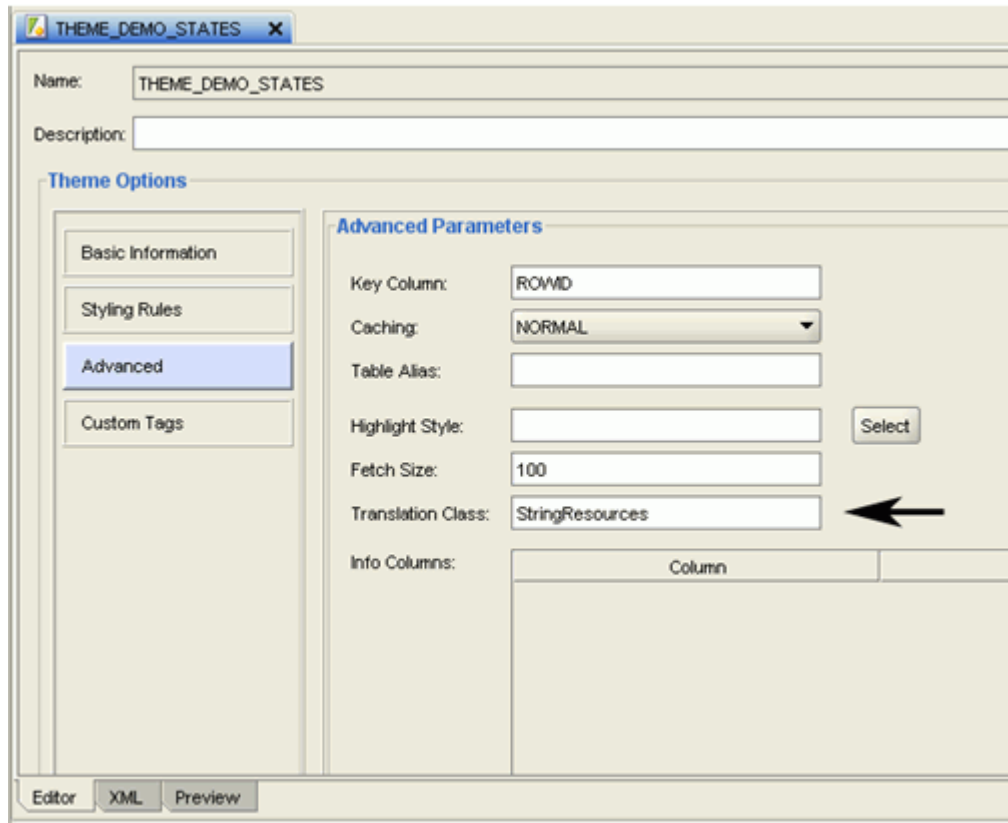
THEME_DEMO_STATES ×

Name: THEME_DEMO_STATES

Description:

Theme Options

Basic Information

Styling Rules

Advanced

Custom Tags

Advanced Parameters

Key Column: ROWID

Caching: NORMAL

Table Alias:

Highlight Style: Select

Fetch Size: 100

Translation Class: StringResources

Info Columns:

| Column | |
|---|---|

Editor XML Preview